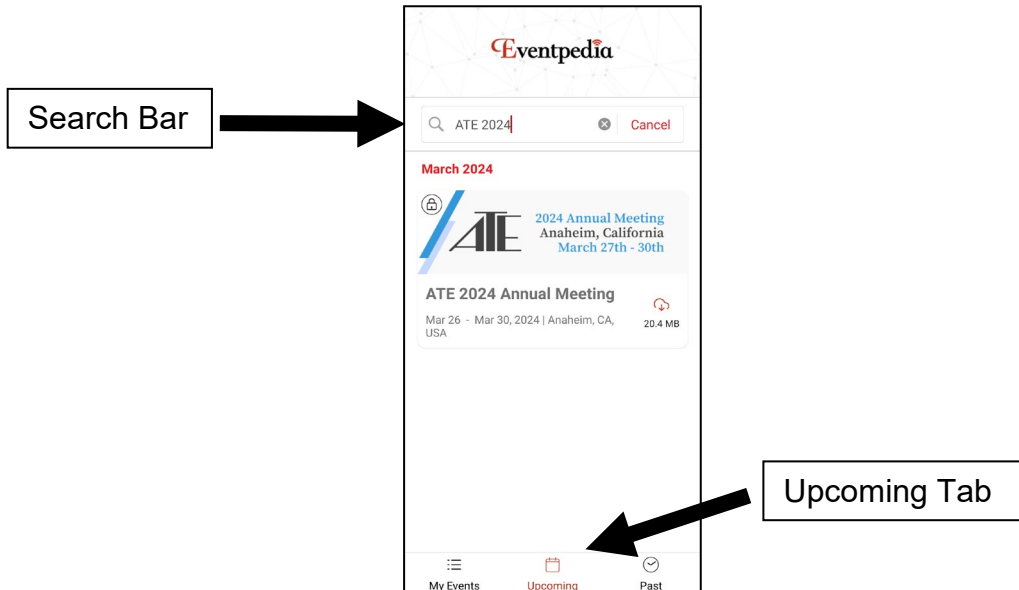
Eventpedia

Search Bar

ATE 2024

Cancel

March 2024

ATE

2024 Annual Meeting
Anaheim, California
March 27th - 30th

ATE 2024 Annual Meeting

Mar 26 - Mar 30, 2024 | Anaheim, CA, USA

20.4 MB

Upcoming Tab

My Events

Upcoming

Past